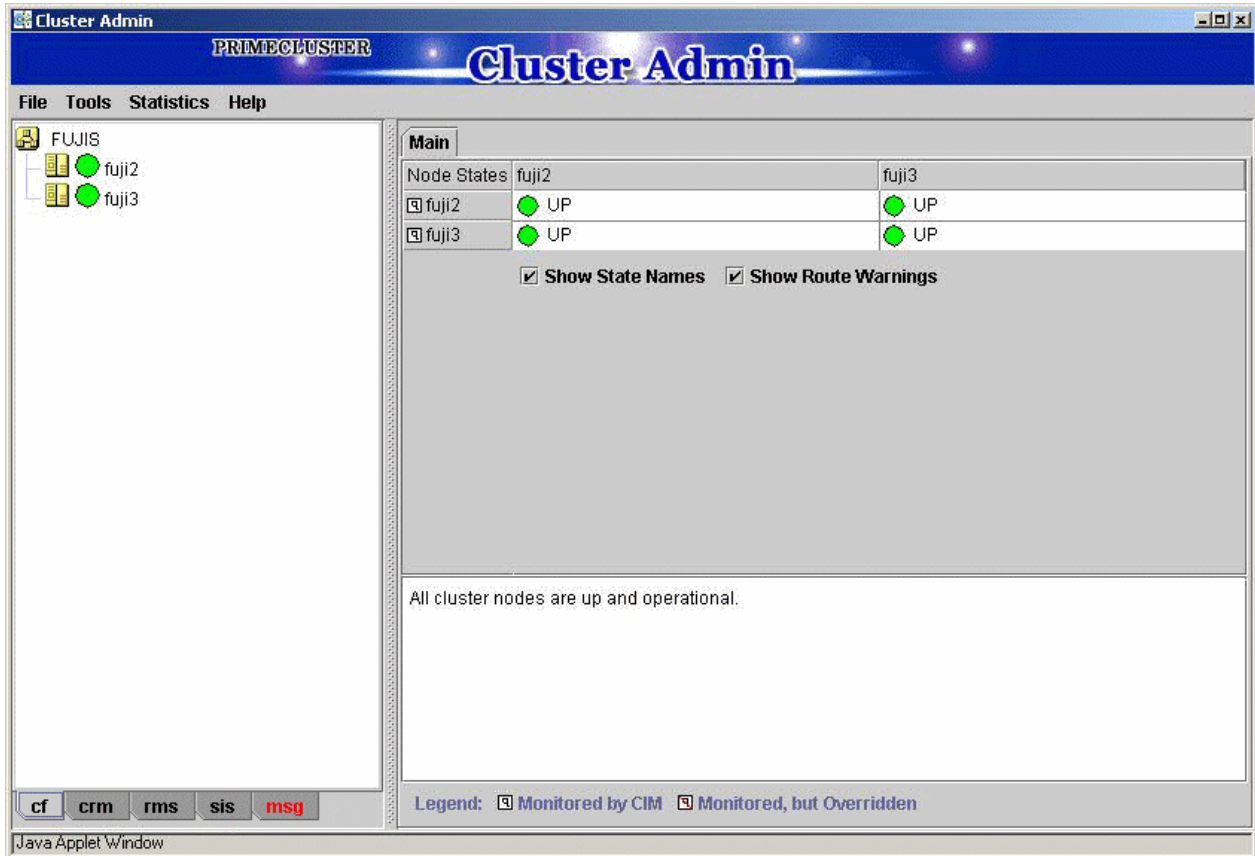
Cluster Admin

PRIMECLUSTER Cluster Admin

File Tools Statistics Help

FUJIS
fuji2
fuji3

Main

| Node States | fuji2 | fuji3 |
|---|---|---|
| fuji2 | UP | UP |
| fuji3 | UP | UP |

Show State Names Show Route Warnings

All cluster nodes are up and operational.

cf crm rms sis msg

Legend: Monitored by CIM Monitored, but Overridden

Java Applet Window